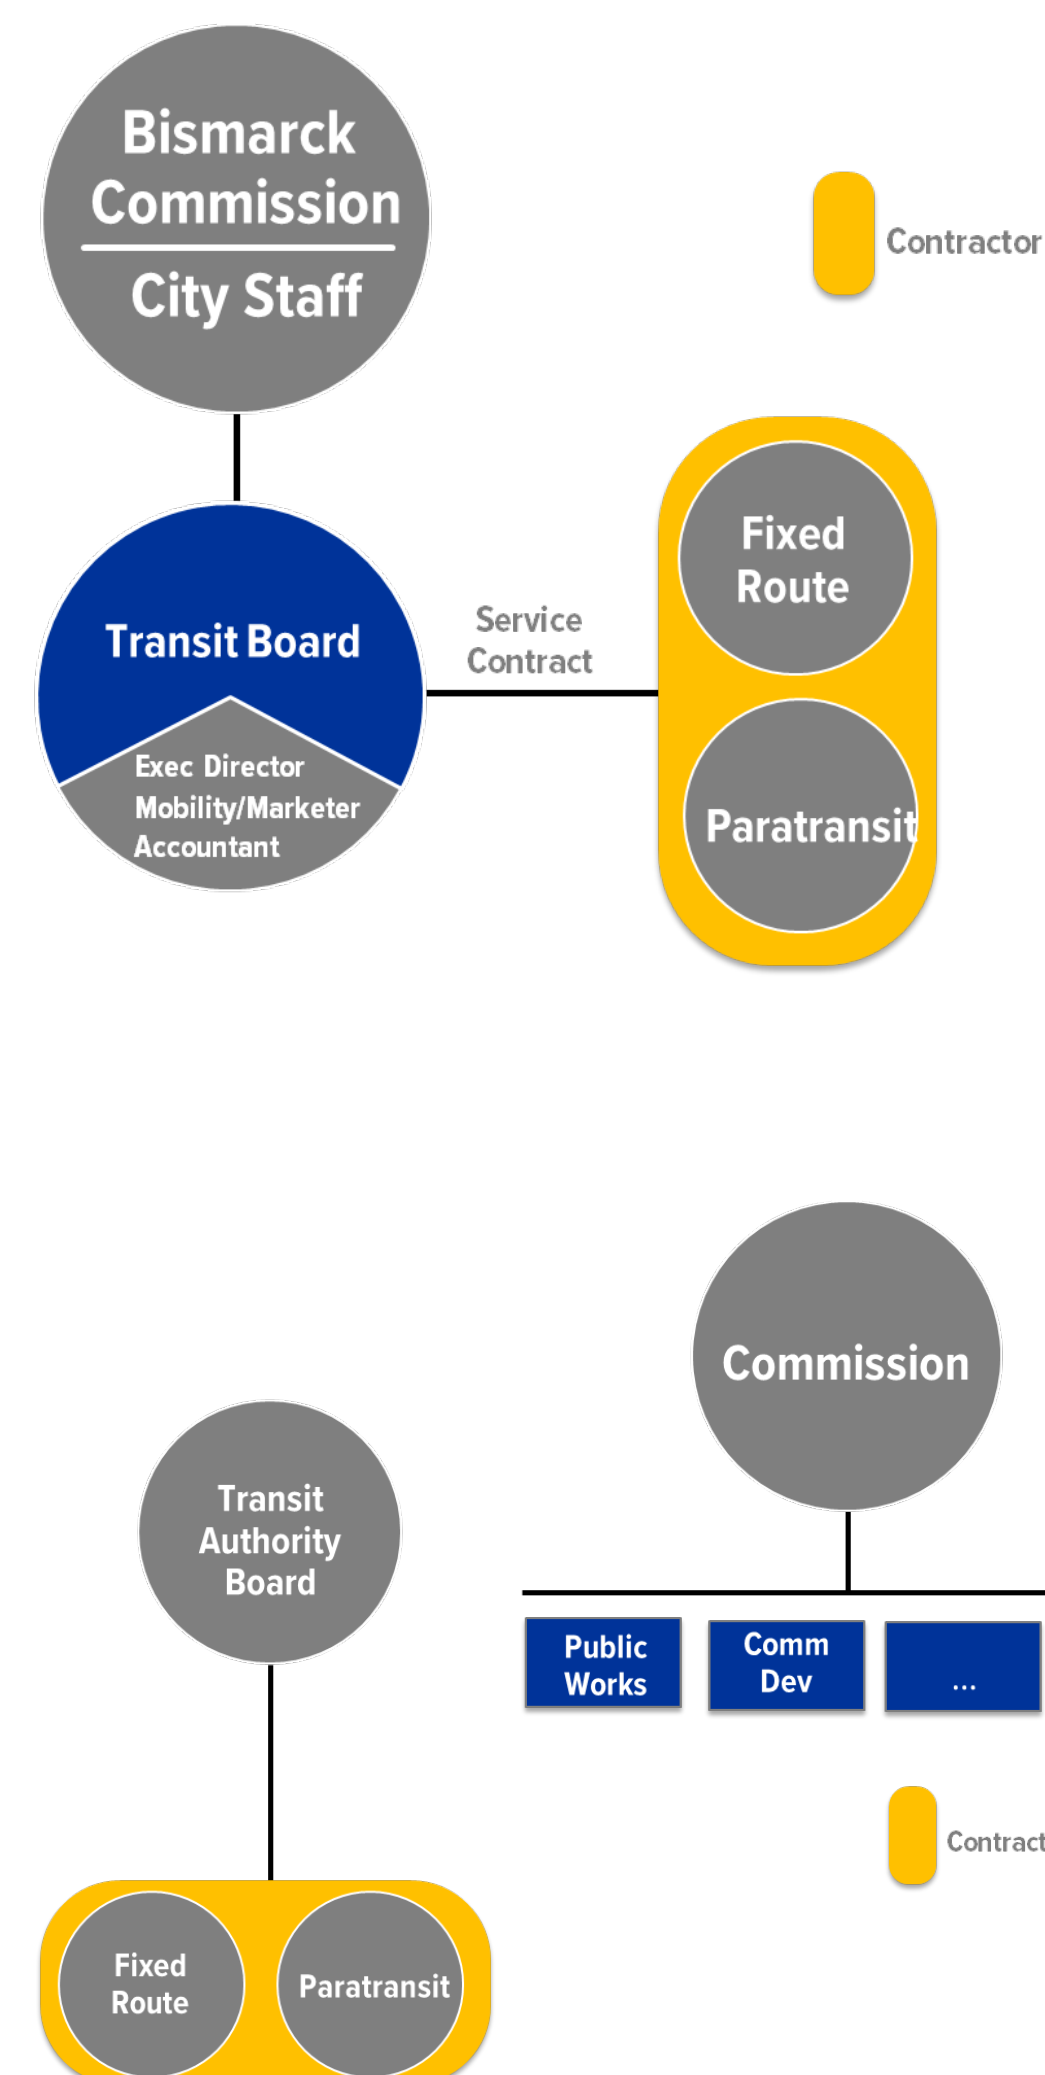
Bismarck Commission

City Staff

Contractor

Transit Board

Exec Director
Mobility/Marketer
Accountant

Service Contract

Fixed Route

Paratransit

Commission

Transit Authority Board

Public Works

Comm Dev

...

Contract

Fixed Route

Paratransit